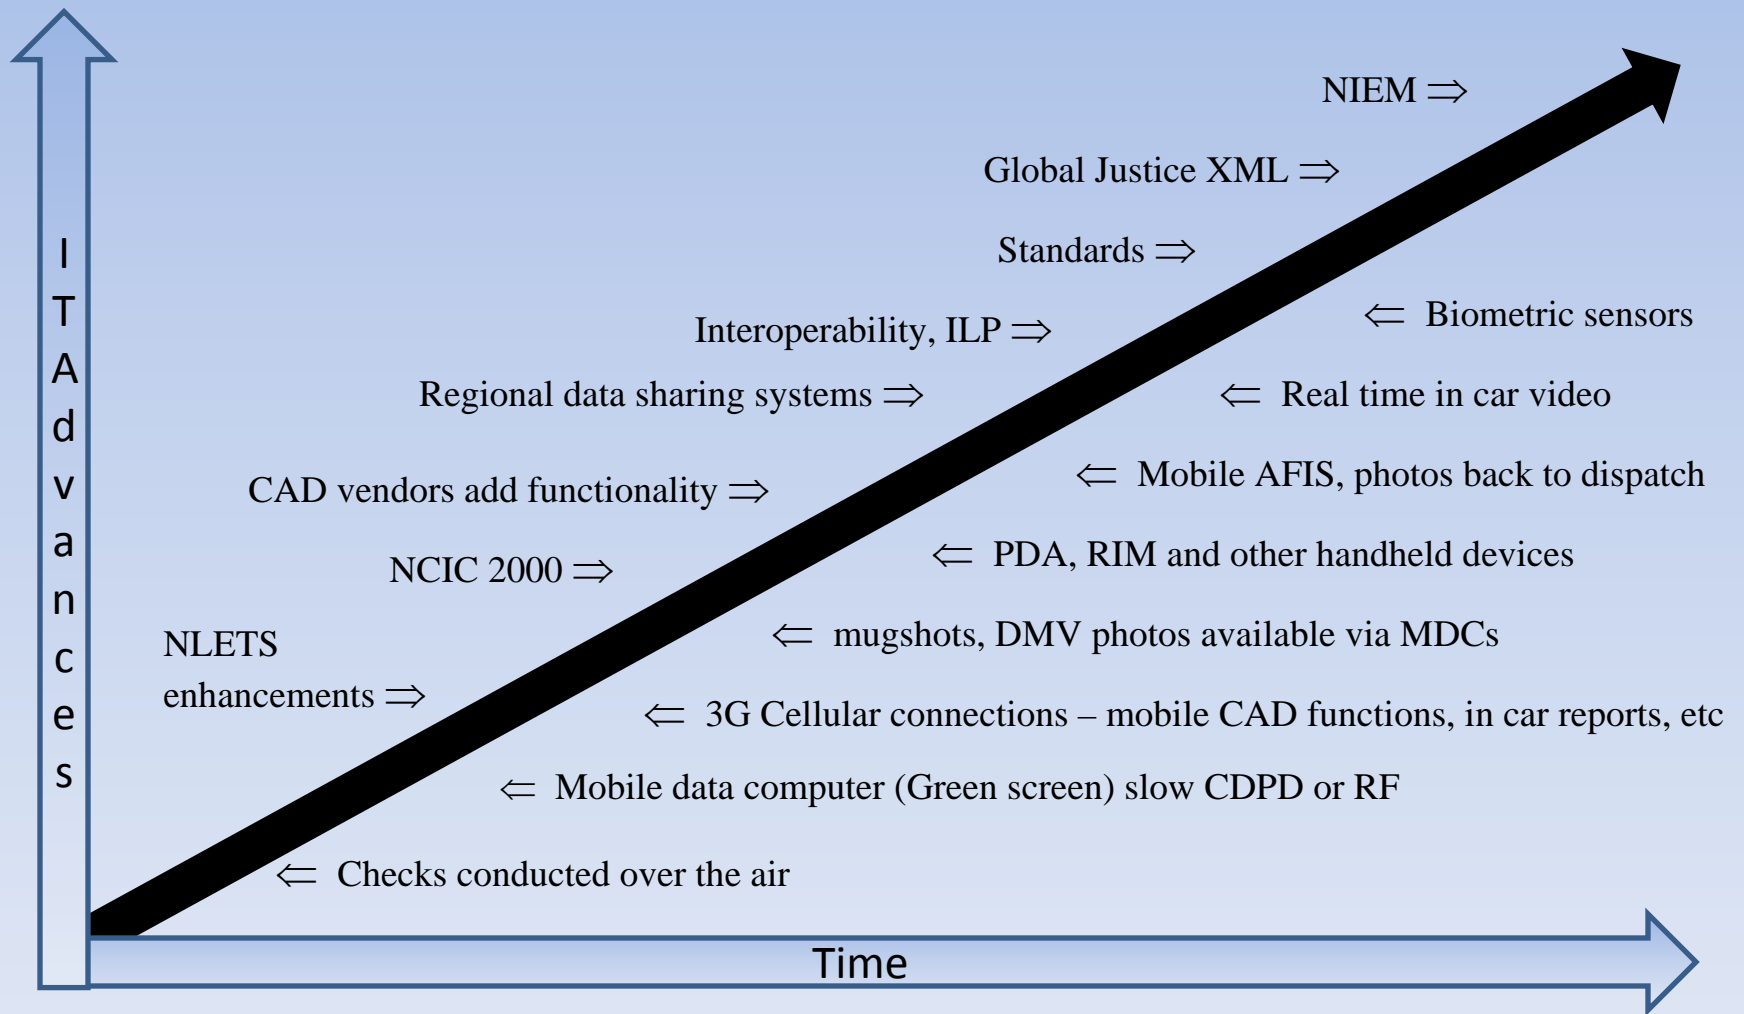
IT Advances

NIEM ⇒

Global Justice XML ⇒

Standards ⇒

⇐ Biometric sensors

Interoperability, ILP ⇒

Regional data sharing systems ⇒

⇐ Real time in car video

⇐ Mobile AFIS, photos back to dispatch

CAD vendors add functionality ⇒

⇐ PDA, RIM and other handheld devices

NCIC 2000 ⇒

⇐ mugshots, DMV photos available via MDCs

NLETS enhancements ⇒

⇐ 3G Cellular connections – mobile CAD functions, in car reports, etc

⇐ Mobile data computer (Green screen) slow CDPD or RF

⇐ Checks conducted over the air

Time